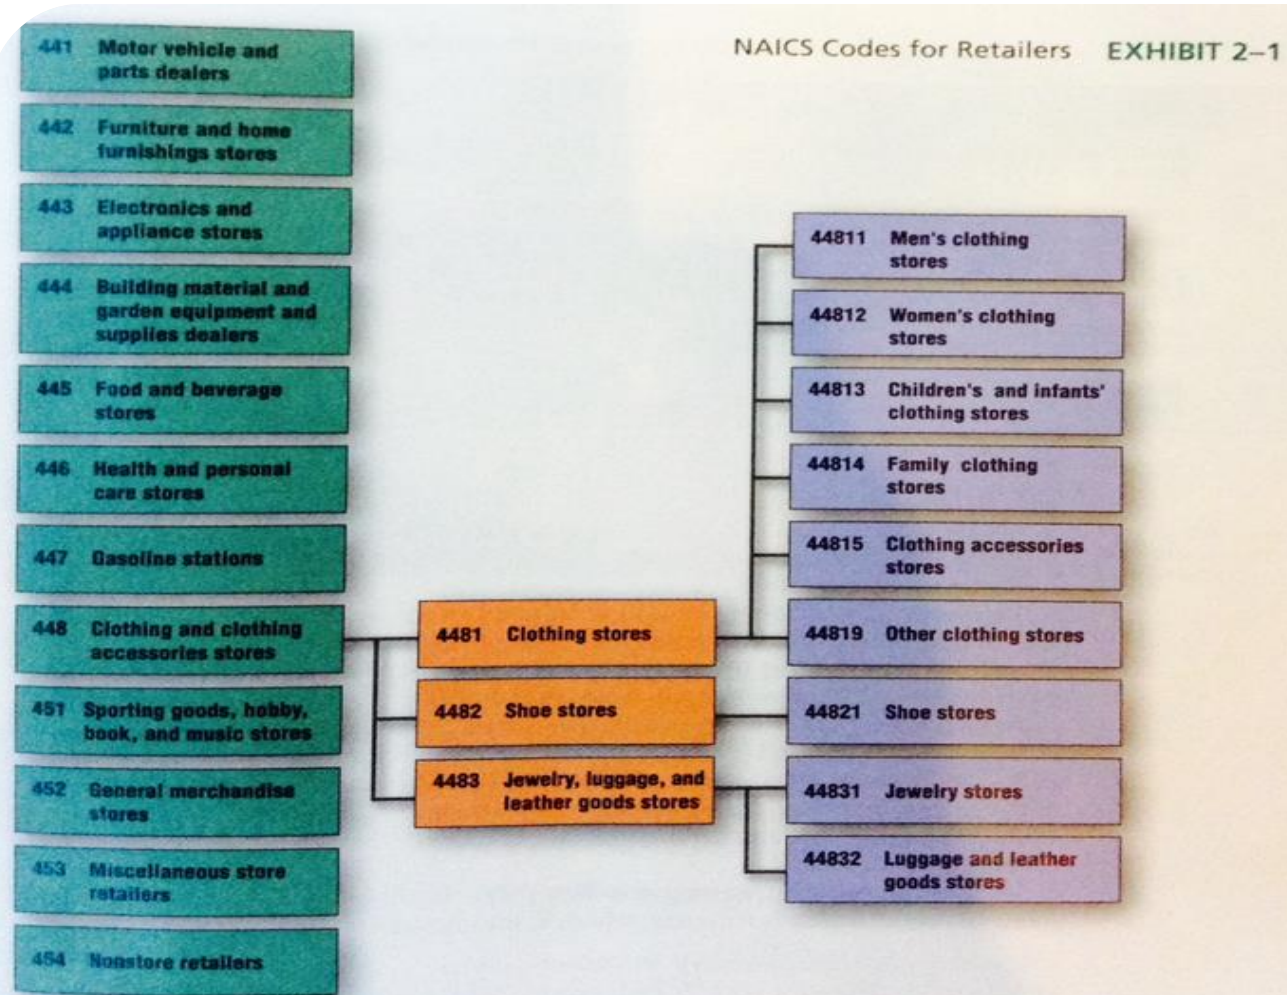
NAICS Codes for Retailers EXHIBIT 2–1

441 Motor vehicle and parts dealers

442 Furniture and home furnishings stores

443 Electronics and appliance stores

444 Building material and garden equipment and supplies dealers

445 Food and beverage stores

446 Health and personal care stores

447 Gasoline stations

448 Clothing and clothing accessories stores

451 Sporting goods, hobby, book, and music stores

452 General merchandise stores

453 Miscellaneous store retailers

454 Nonstore retailers

4481 Clothing stores

4482 Shoe stores

4483 Jewelry, luggage, and leather goods stores

44811 Men's clothing stores

44812 Women's clothing stores

44813 Children's and infants' clothing stores

44814 Family clothing stores

44815 Clothing accessories stores

44819 Other clothing stores

44821 Shoe stores

44831 Jewelry stores

44832 Luggage and leather goods stores